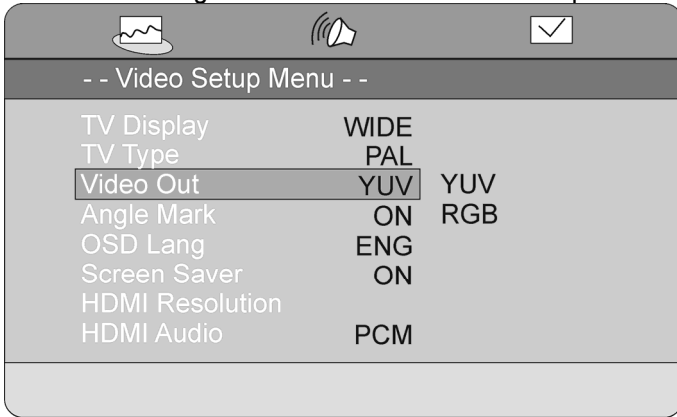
- - Video Setup Menu - -

| | | |
|---|---|---|
| TV Display | WIDE | |
| TV Type | PAL | |
| Video Out | YUV | YUV |
| Angle Mark | ON | RGB |
| OSD Lang | ENG | |
| Screen Saver | ON | |
| HDMI Resolution | | |
| HDMI Audio | PCM | |